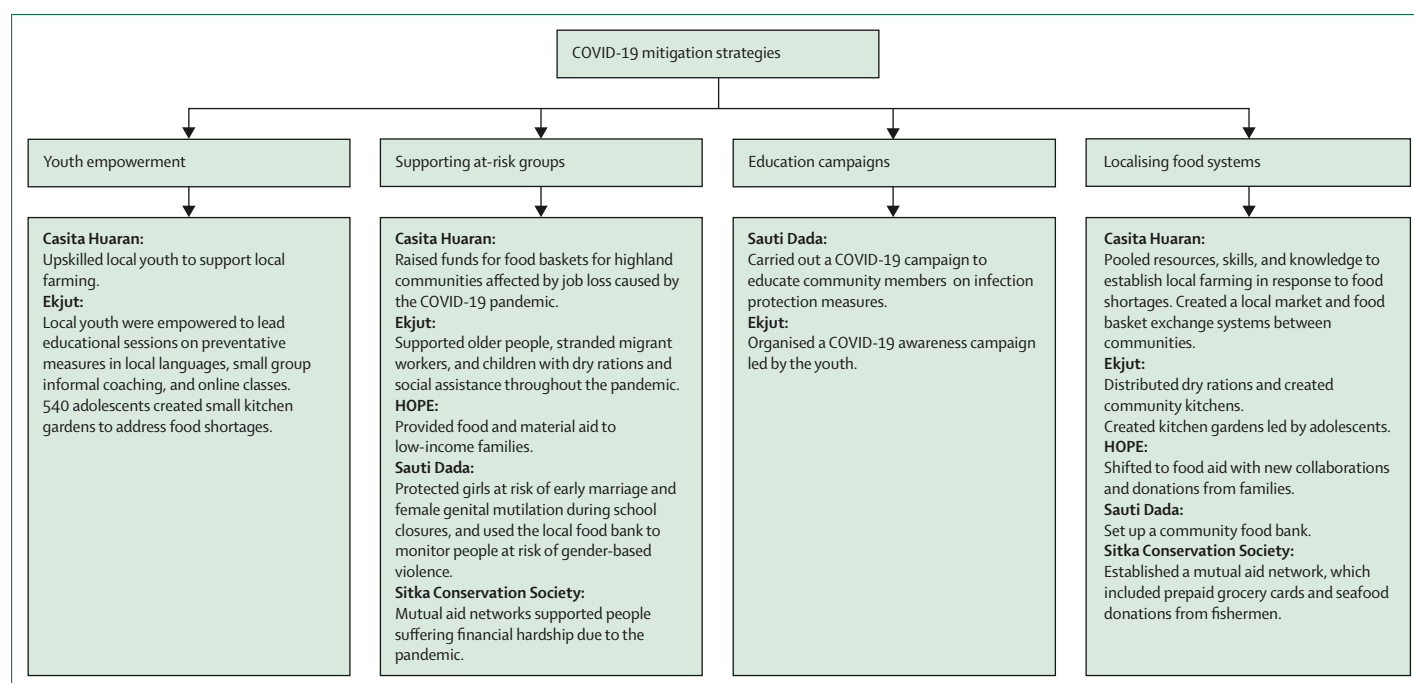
COVID-19 mitigation strategies

Youth empowerment

Casita Huaran:
Upskilled local youth to support local farming.
Ekjut:
Local youth were empowered to lead educational sessions on preventative measures in local languages, small group informal coaching, and online classes. 540 adolescents created small kitchen gardens to address food shortages.

Supporting at-risk groups

Casita Huaran:
Raised funds for food baskets for highland communities affected by job loss caused by the COVID-19 pandemic.
Ekjut:
Supported older people, stranded migrant workers, and children with dry rations and social assistance throughout the pandemic.
HOPE:
Provided food and material aid to low-income families.
Sauti Dada:
Protected girls at risk of early marriage and female genital mutilation during school closures, and used the local food bank to monitor people at risk of gender-based violence.
Sitka Conservation Society:
Mutual aid networks supported people suffering financial hardship due to the pandemic.

Education campaigns

Sauti Dada:
Carried out a COVID-19 campaign to educate community members on infection protection measures.
Ekjut:
Organised a COVID-19 awareness campaign led by the youth.

Localising food systems

Casita Huaran:
Pooled resources, skills, and knowledge to establish local farming in response to food shortages. Created a local market and food basket exchange systems between communities.
Ekjut:
Distributed dry rations and created community kitchens.
Created kitchen gardens led by adolescents.
HOPE:
Shifted to food aid with new collaborations and donations from families.
Sauti Dada:
Set up a community food bank.
Sitka Conservation Society:
Established a mutual aid network, which included prepaid grocery cards and seafood donations from fishermen.